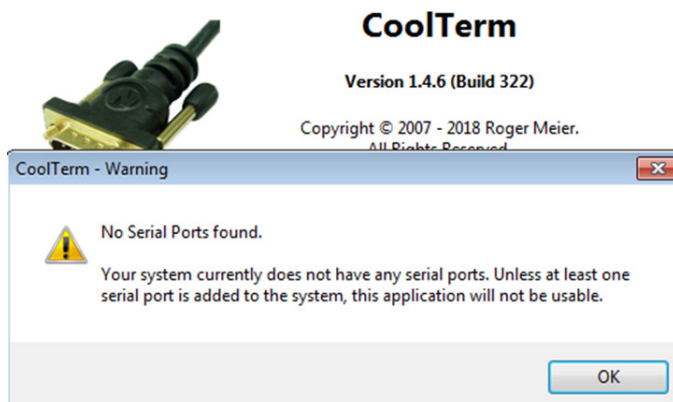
CoolTerm

Version 1.4.6 (Build 322)

Copyright © 2007 - 2018 Roger Meier.

All Rights Reserved

CoolTerm - Warning

No Serial Ports found.

Your system currently does not have any serial ports. Unless at least one serial port is added to the system, this application will not be usable.

OK